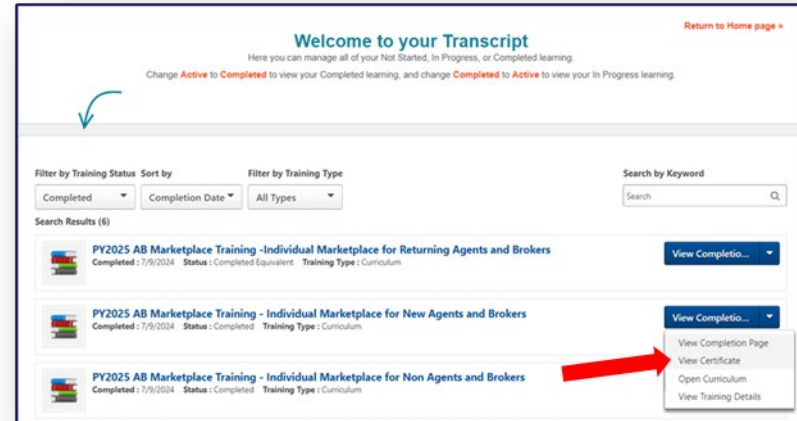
Return to Home page »

Welcome to your Transcript

Here you can manage all of your Not Started, In Progress, or Completed learning.

Change Active to Completed to view your Completed learning, and change Completed to Active to view your In Progress learning.

Filter by Training Status
Completed

Sort by
Completion Date

Filter by Training Type
All Types

Search by Keyword
Search

Search Results (6)

PY2025 AB Marketplace Training -Individual Marketplace for Returning Agents and Brokers
Completed : 7/9/2024 Status : Completed Equivalent Training Type : Curriculum

View Completio...

PY2025 AB Marketplace Training - Individual Marketplace for New Agents and Brokers
Completed : 7/9/2024 Status : Completed Training Type : Curriculum

View Completio...

View Completion Page
View Certificate
Open Curriculum
View Training Details

PY2025 AB Marketplace Training - Individual Marketplace for Non Agents and Brokers
Completed : 7/9/2024 Status : Completed Training Type : Curriculum